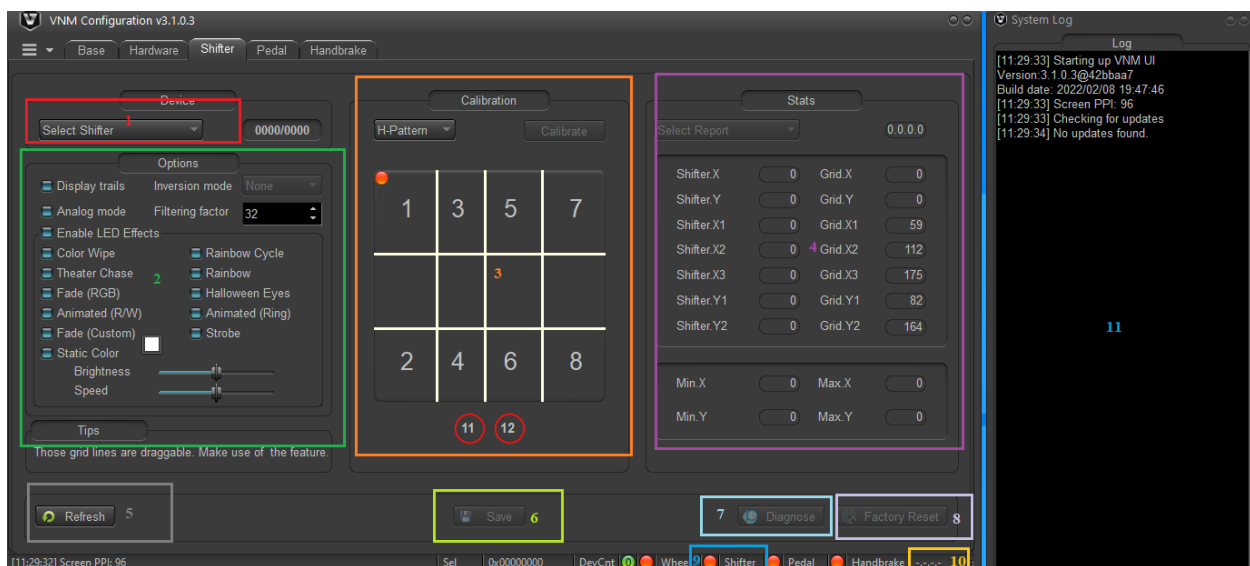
VNM Configuration v3.1.0.3

Base Hardware Shifter Pedal Handbrake

Device
Select Shifter 1 0000/0000

Options
Display trails Inversion mode None
Analog mode Filtering factor 32
Enable LED Effects
Color Wipe Rainbow Cycle
Theater Chase Rainbow
2
Fade (RGB) Halloween Eyes
Animated (R/W) Animated (Ring)
Fade (Custom) Strobe
Static Color
Brightness
Speed

Tips
Those grid lines are draggable. Make use of the feature.

Calibration
H-Pattern Calibrate

| 1 | 3 | 5 | 7 |
|---|---|---|---|
|  |  | 3 |  |
| 2 | 4 | 6 | 8 |

11 12

Stats
Select Report 0.0.0.0

| | | | |
|---|---|---|---|
| Shifter.X | 0 | Grid.X | 0 |
| Shifter.Y | 0 | Grid.Y | 0 |
| Shifter.X1 | 0 | Grid.X1 | 59 |
| Shifter.X2 | 0 | 4 Grid.X2 | 112 |
| Shifter.X3 | 0 | Grid.X3 | 175 |
| Shifter.Y1 | 0 | Grid.Y1 | 82 |
| Shifter.Y2 | 0 | Grid.Y2 | 164 |

| | | | |
|---|---|---|---|
| Min.X | 0 | Max.X | 0 |
| Min.Y | 0 | Max.Y | 0 |

Refresh 5
Save 6
7 Diagnose
Factory Reset 8

[11:29:32] Screen PPI: 96 Sel 0x00000000 DevCnt 0 Wheel 9 Shifter Pedal Handbrake -.-.-.- 10

System Log
Log
[11:29:33] Starting up VNM UI
Version:3.1.0.3@42bbaa7
Build date: 2022/02/08 19:47:46
[11:29:33] Screen PPI: 96
[11:29:33] Checking for updates
[11:29:34] No updates found.

11